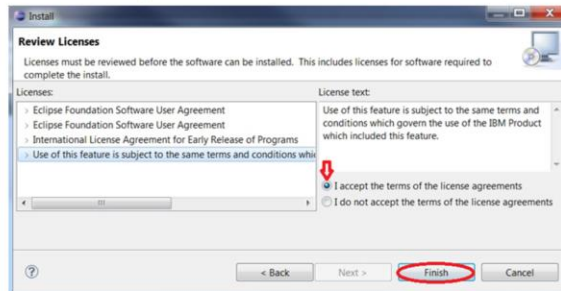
Install

Review Licenses

Licenses must be reviewed before the software can be installed. This includes licenses for software required to complete the install.

Licenses:

> Eclipse Foundation Software User Agreement
> Eclipse Foundation Software User Agreement
> International License Agreement for Early Release of Programs
> Use of this feature is subject to the same terms and conditions whi

License text:

Use of this feature is subject to the same terms and conditions which govern the use of the IBM Product which included this feature.

I accept the terms of the license agreements
I do not accept the terms of the license agreements

?

< Back
Next >
Finish
Cancel